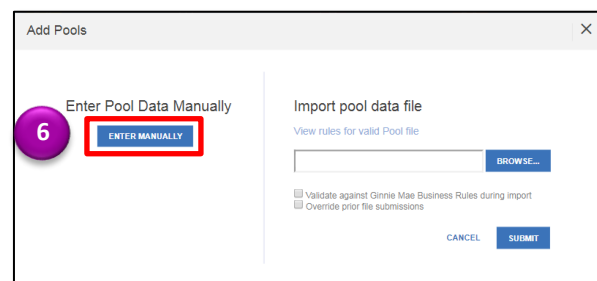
Add Pools

×

Enter Pool Data Manually

6

ENTER MANUALLY

Import pool data file

View rules for valid Pool file

BROWSE...

Validate against Ginnie Mae Business Rules during import
Override prior file submissions

CANCEL SUBMIT